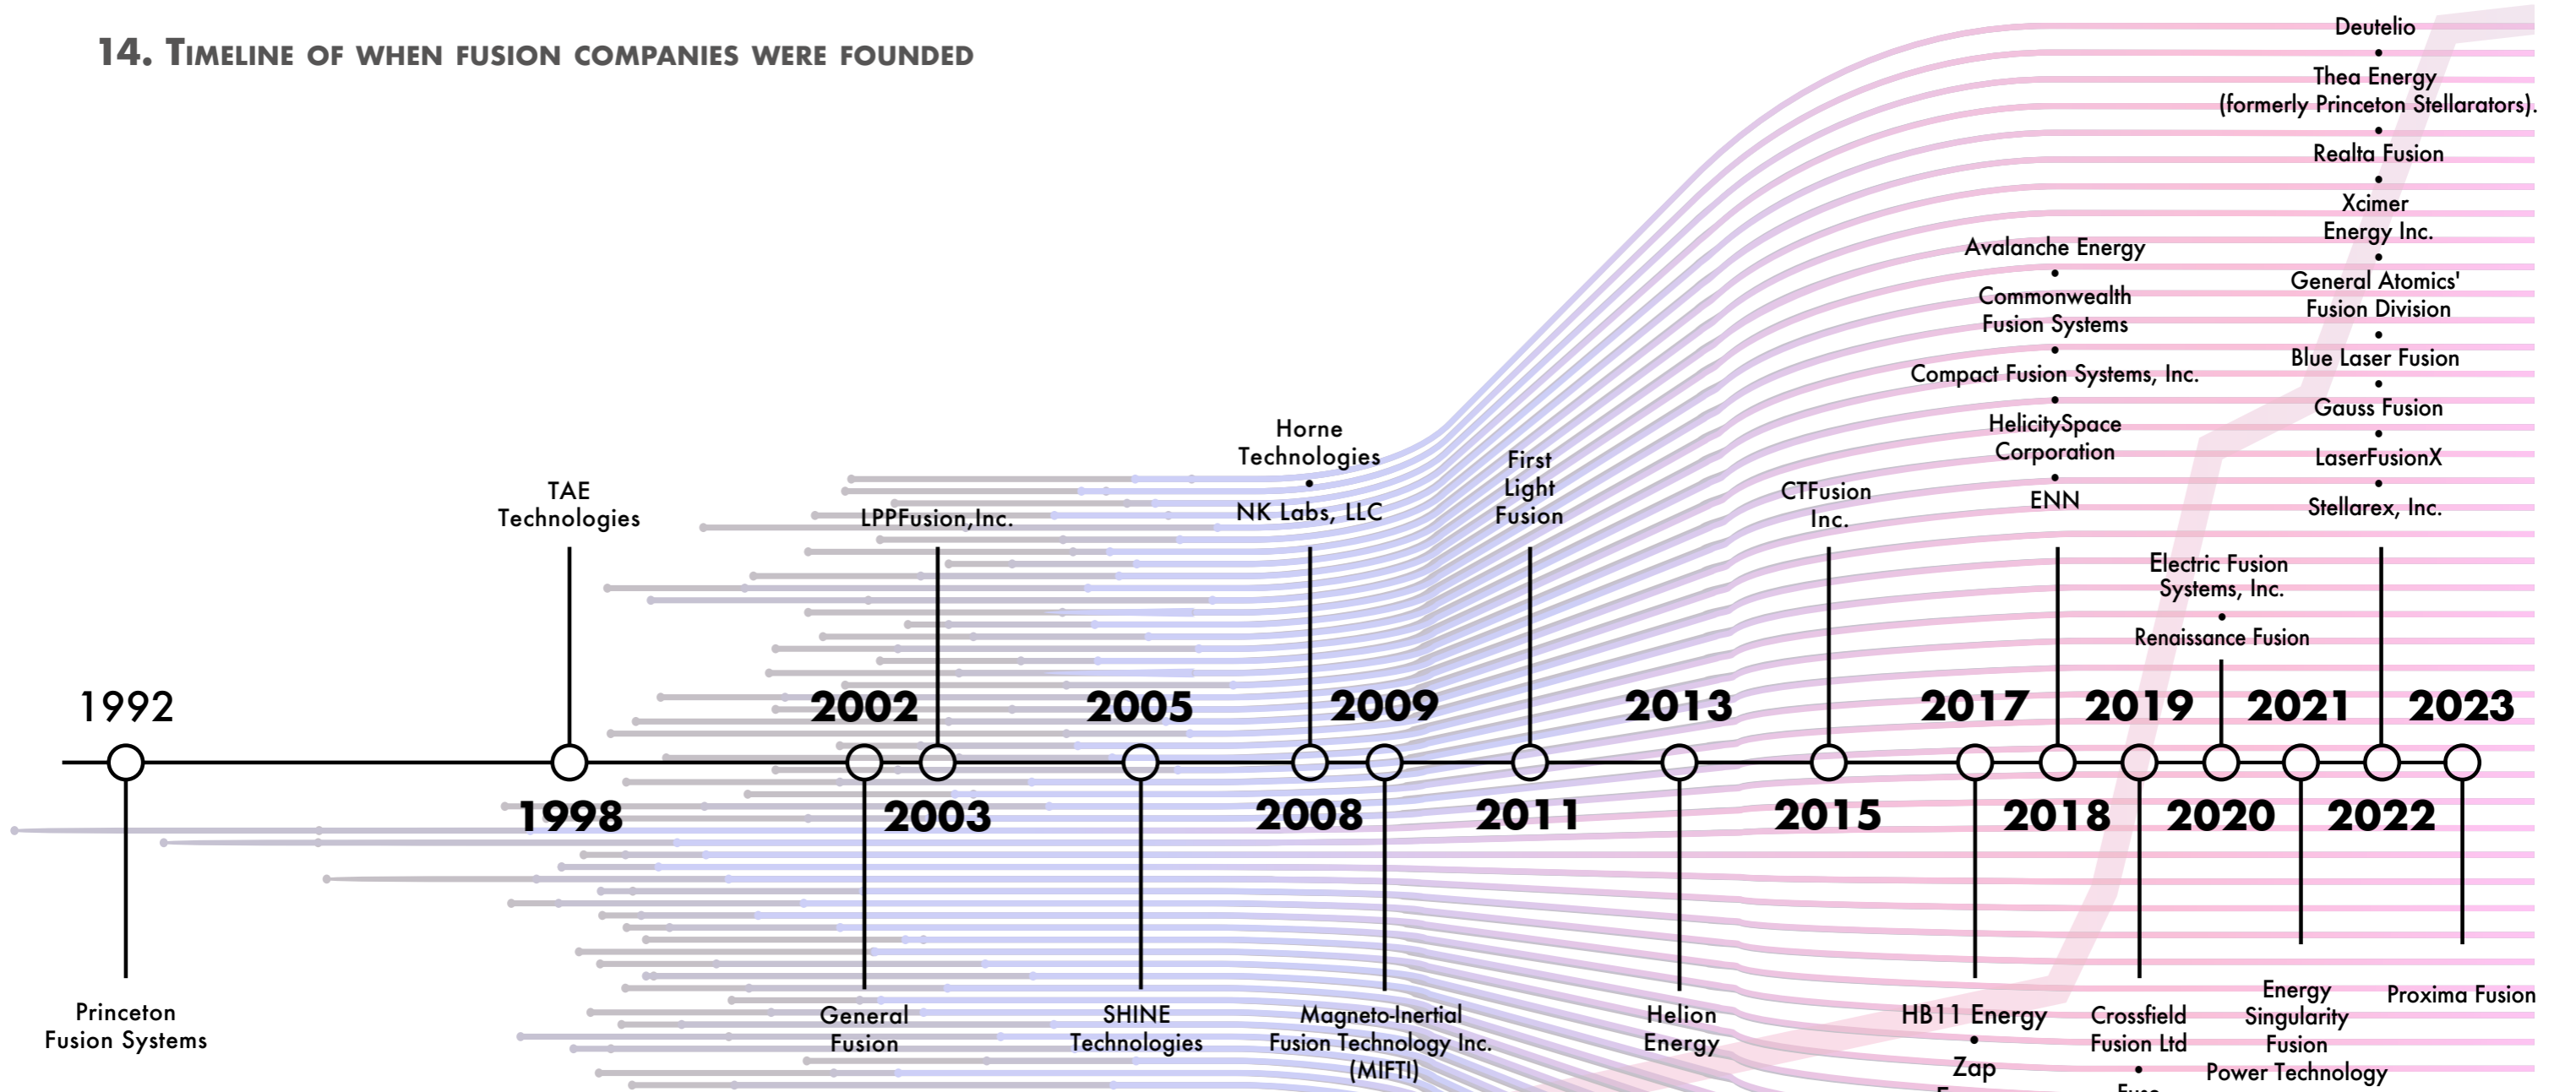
14. Timeline of when fusion companies were founded

Deutelio
•
Thea Energy
(formerly Princeton Stellarators).
•
Realta Fusion
•
Xcimer
Energy Inc.
•
General Atomics'
Fusion Division
•
Blue Laser Fusion
•
Gauss Fusion
•
LaserFusionX
•
Stellarex, Inc.

Avalanche Energy
•
Commonwealth
Fusion Systems
•
Compact Fusion Systems, Inc.
•
HelicitySpace
Corporation
•
ENN

Electric Fusion
Systems, Inc.
•
Renaissance Fusion

TAE
Technologies

LPPFusion,Inc.

Horne
Technologies
•
NK Labs, LLC

First
Light
Fusion

CTFusion
Inc.

1992
1998
2002
2003
2005
2008
2009
2011
2013
2015
2017
2018
2019
2020
2021
2022
2023

Princeton
Fusion Systems

General
Fusion

SHINE
Technologies

Magneto-Inertial
Fusion Technology Inc.
(MIFTI)

Helion
Energy

HB11 Energy
•
Zap
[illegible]

Crossfield
Fusion Ltd
•
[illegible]

Energy
Singularity
Fusion
Power Technology

Proxima Fusion